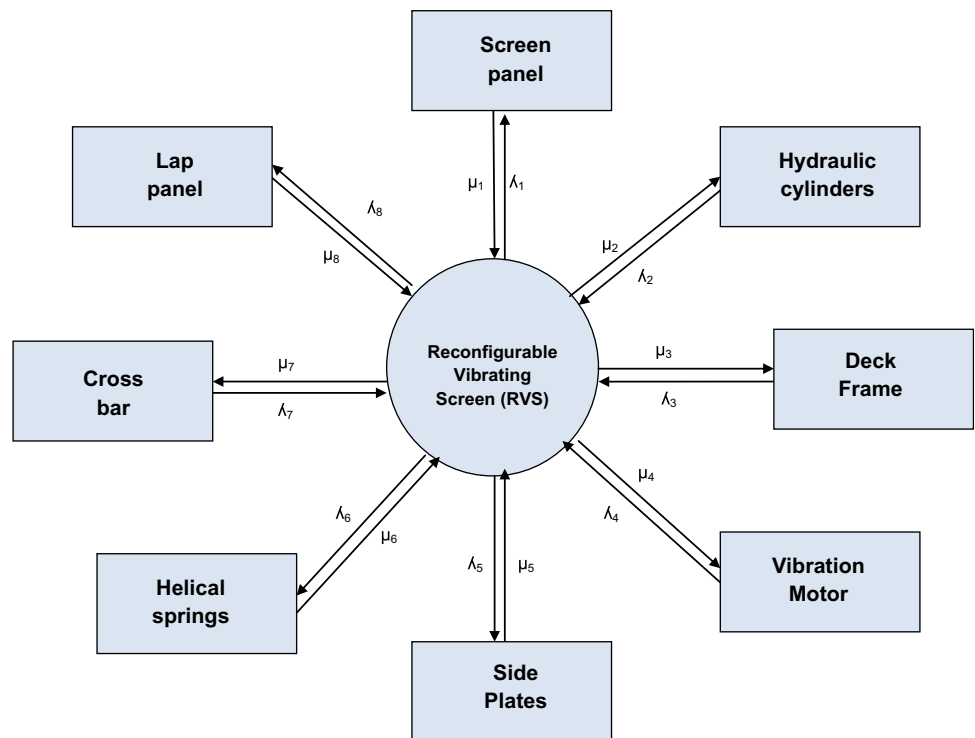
Screen panel

Lap panel

Hydraulic cylinders

$\mu_1$ $\lambda_1$

$\lambda_8$

$\mu_8$

$\mu_2$

$\lambda_2$

Reconfigurable Vibrating Screen (RVS)

Cross bar

$\mu_7$

$\lambda_7$

$\mu_3$

$\lambda_3$

Deck Frame

$\mu_4$

$\lambda_4$

$\lambda_6$

$\mu_6$

$\lambda_5$ $\mu_5$

Vibration Motor

Helical springs

Side Plates